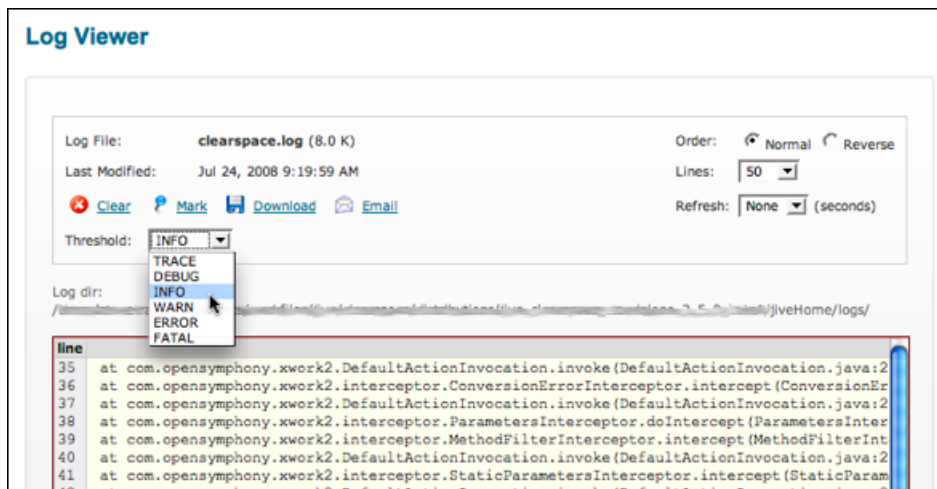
Log Viewer

Log File: clearspace.log (8.0 K)

Last Modified: Jul 24, 2008 9:19:59 AM

Clear Mark Download Email

Threshold: INFO

TRACE
DEBUG
INFO
WARN
ERROR
FATAL

Order: Normal Reverse

Lines: 50

Refresh: None (seconds)

Log dir:
/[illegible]/jiveHome/logs/

| line | |
|---|---|
| 35 | at com.opensymphony.xwork2.DefaultActionInvocation.invoke(DefaultActionInvocation.java:2 |
| 36 | at com.opensymphony.xwork2.interceptor.ConversionErrorInterceptor.intercept(ConversionEr |
| 37 | at com.opensymphony.xwork2.DefaultActionInvocation.invoke(DefaultActionInvocation.java:2 |
| 38 | at com.opensymphony.xwork2.interceptor.ParametersInterceptor.doIntercept(ParametersInter |
| 39 | at com.opensymphony.xwork2.interceptor.MethodFilterInterceptor.intercept(MethodFilterInt |
| 40 | at com.opensymphony.xwork2.DefaultActionInvocation.invoke(DefaultActionInvocation.java:2 |
| 41 | at com.opensymphony.xwork2.interceptor.StaticParametersInterceptor.intercept(StaticParam |